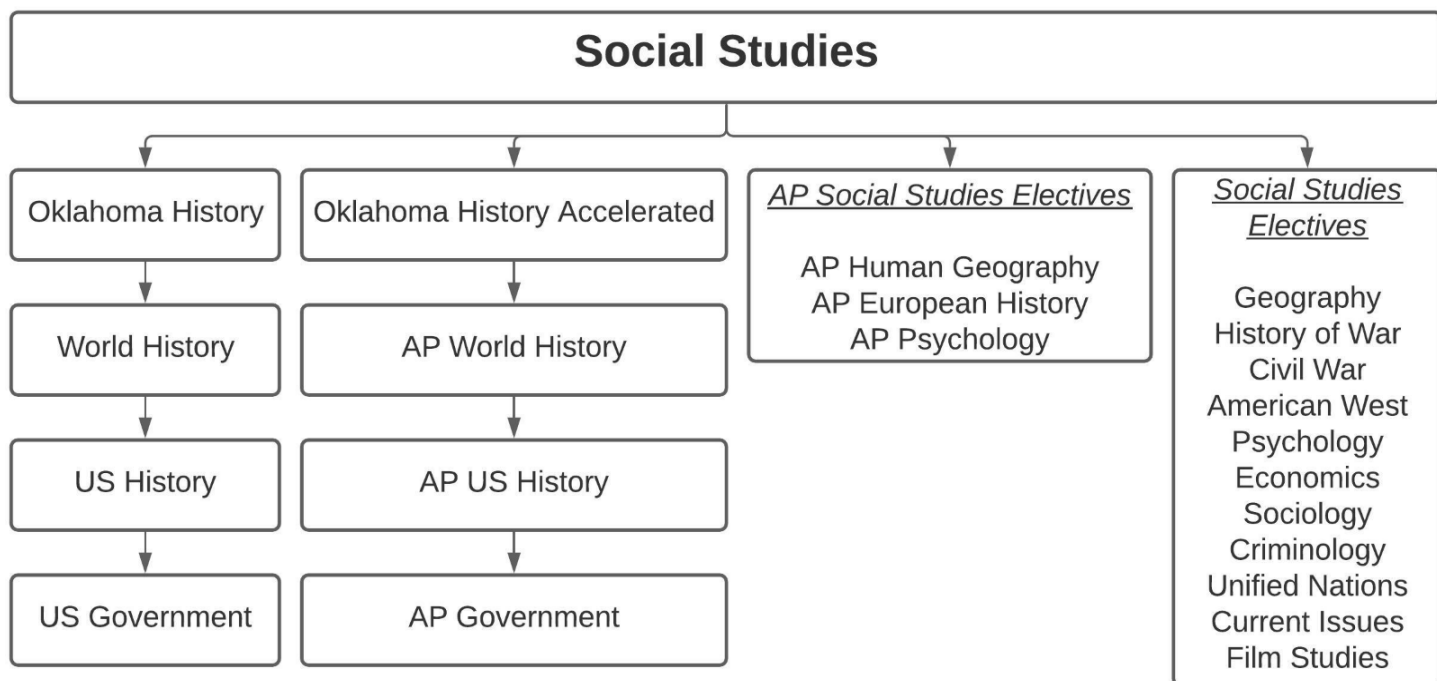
Social Studies

Oklahoma History

World History

US History

US Government

Oklahoma History Accelerated

AP World History

AP US History

AP Government

AP Social Studies Electives

AP Human Geography
AP European History
AP Psychology

Social Studies Electives

Geography
History of War
Civil War
American West
Psychology
Economics
Sociology
Criminology
Unified Nations
Current Issues
Film Studies